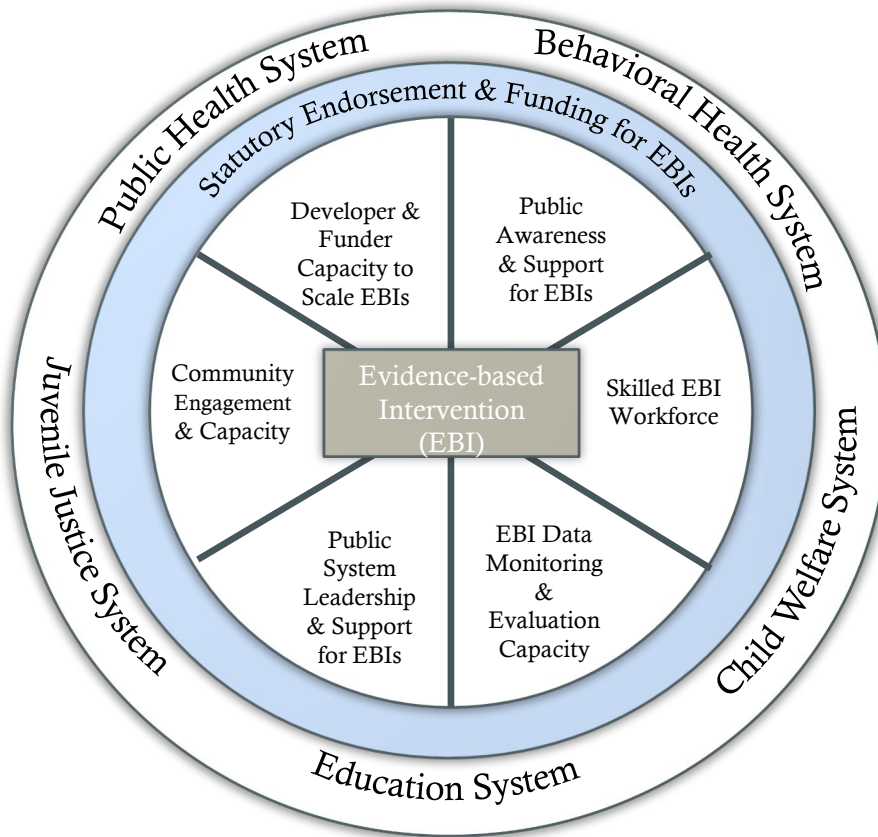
Public Health System

Behavioral Health System

Statutory Endorsement & Funding for EBIs

Developer & Funder Capacity to Scale EBIs

Public Awareness & Support for EBIs

Community Engagement & Capacity

Evidence-based Intervention (EBI)

Skilled EBI Workforce

Juvenile Justice System

Child Welfare System

Public System Leadership & Support for EBIs

EBI Data Monitoring & Evaluation Capacity

Education System